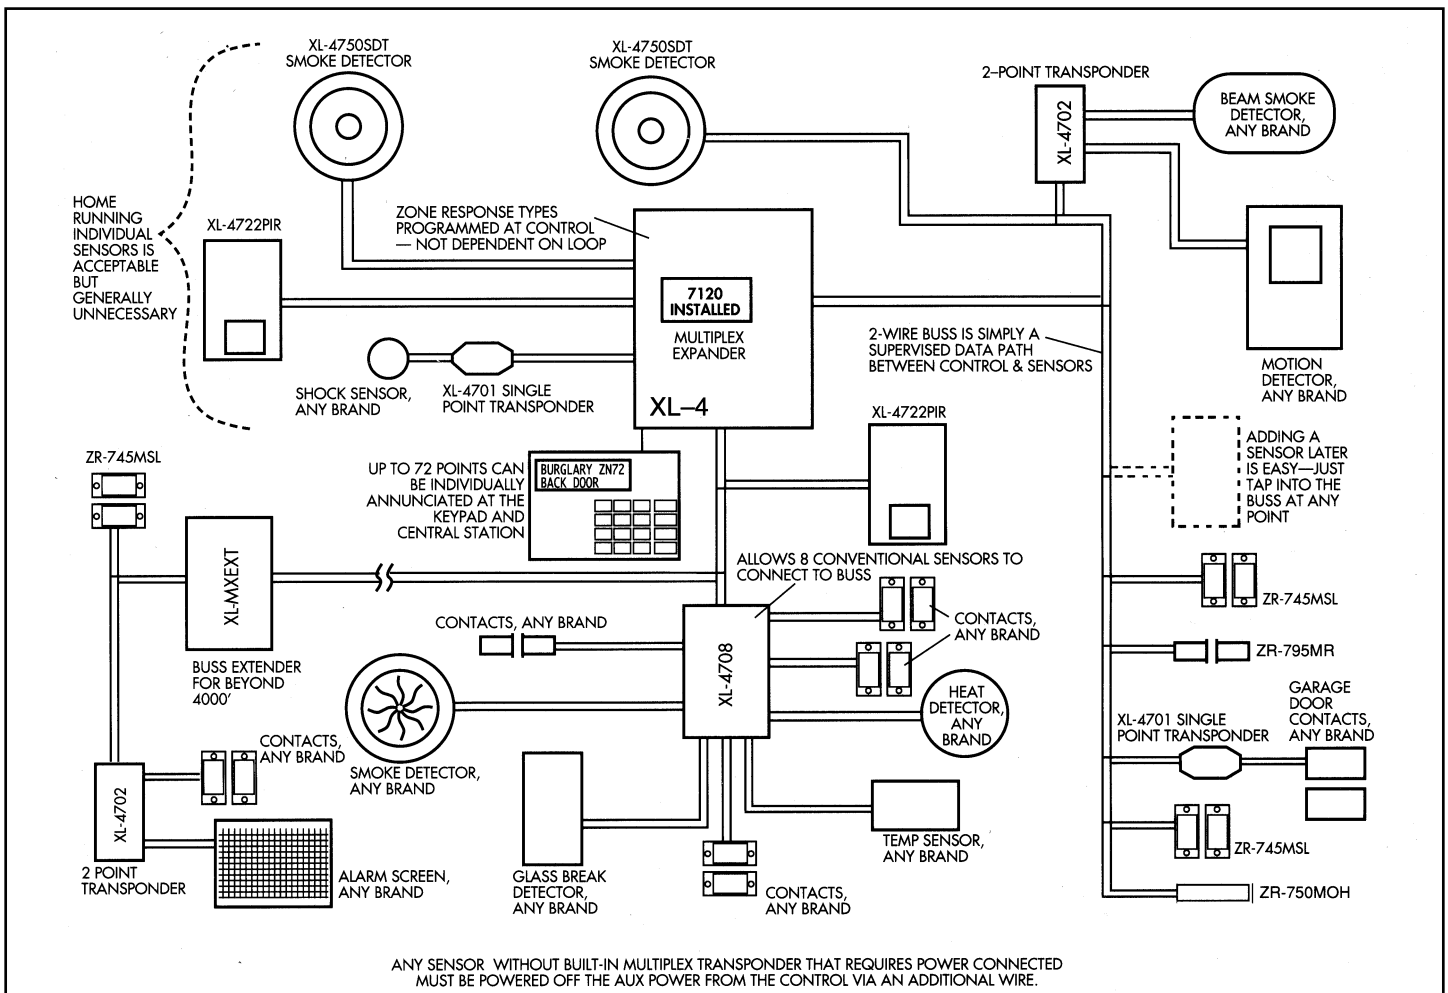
XL-4750SDT SMOKE DETECTOR

XL-4750SDT SMOKE DETECTOR

2–POINT TRANSPONDER

XL-4702

BEAM SMOKE DETECTOR, ANY BRAND

HOME RUNNING INDIVIDUAL SENSORS IS ACCEPTABLE BUT GENERALLY UNNECESSARY

XL-4722PIR

ZONE RESPONSE TYPES PROGRAMMED AT CONTROL — NOT DEPENDENT ON LOOP

7120 INSTALLED

MULTIPLEX EXPANDER

XL–4

2-WIRE BUSS IS SIMPLY A SUPERVISED DATA PATH BETWEEN CONTROL & SENSORS

MOTION DETECTOR, ANY BRAND

SHOCK SENSOR, ANY BRAND

XL-4701 SINGLE POINT TRANSPONDER

XL-4722PIR

ADDING A SENSOR LATER IS EASY—JUST TAP INTO THE BUSS AT ANY POINT

ZR-745MSL

UP TO 72 POINTS CAN BE INDIVIDUALLY ANNUNCIATED AT THE KEYPAD AND CENTRAL STATION

BURGLARY ZN72
BACK DOOR

XL-MXEXT

ALLOWS 8 CONVENTIONAL SENSORS TO CONNECT TO BUSS

ZR-745MSL

CONTACTS, ANY BRAND

CONTACTS, ANY BRAND

XL-4708

ZR-795MR

BUSS EXTENDER FOR BEYOND 4000′

HEAT DETECTOR, ANY BRAND

GARAGE DOOR CONTACTS, ANY BRAND

XL-4701 SINGLE POINT TRANSPONDER

CONTACTS, ANY BRAND

XL-4702

SMOKE DETECTOR, ANY BRAND

ZR-745MSL

TEMP SENSOR, ANY BRAND

2 POINT TRANSPONDER

ALARM SCREEN, ANY BRAND

GLASS BREAK DETECTOR, ANY BRAND

CONTACTS, ANY BRAND

ZR-750MOH

ANY SENSOR WITHOUT BUILT-IN MULTIPLEX TRANSPONDER THAT REQUIRES POWER CONNECTED MUST BE POWERED OFF THE AUX POWER FROM THE CONTROL VIA AN ADDITIONAL WIRE.